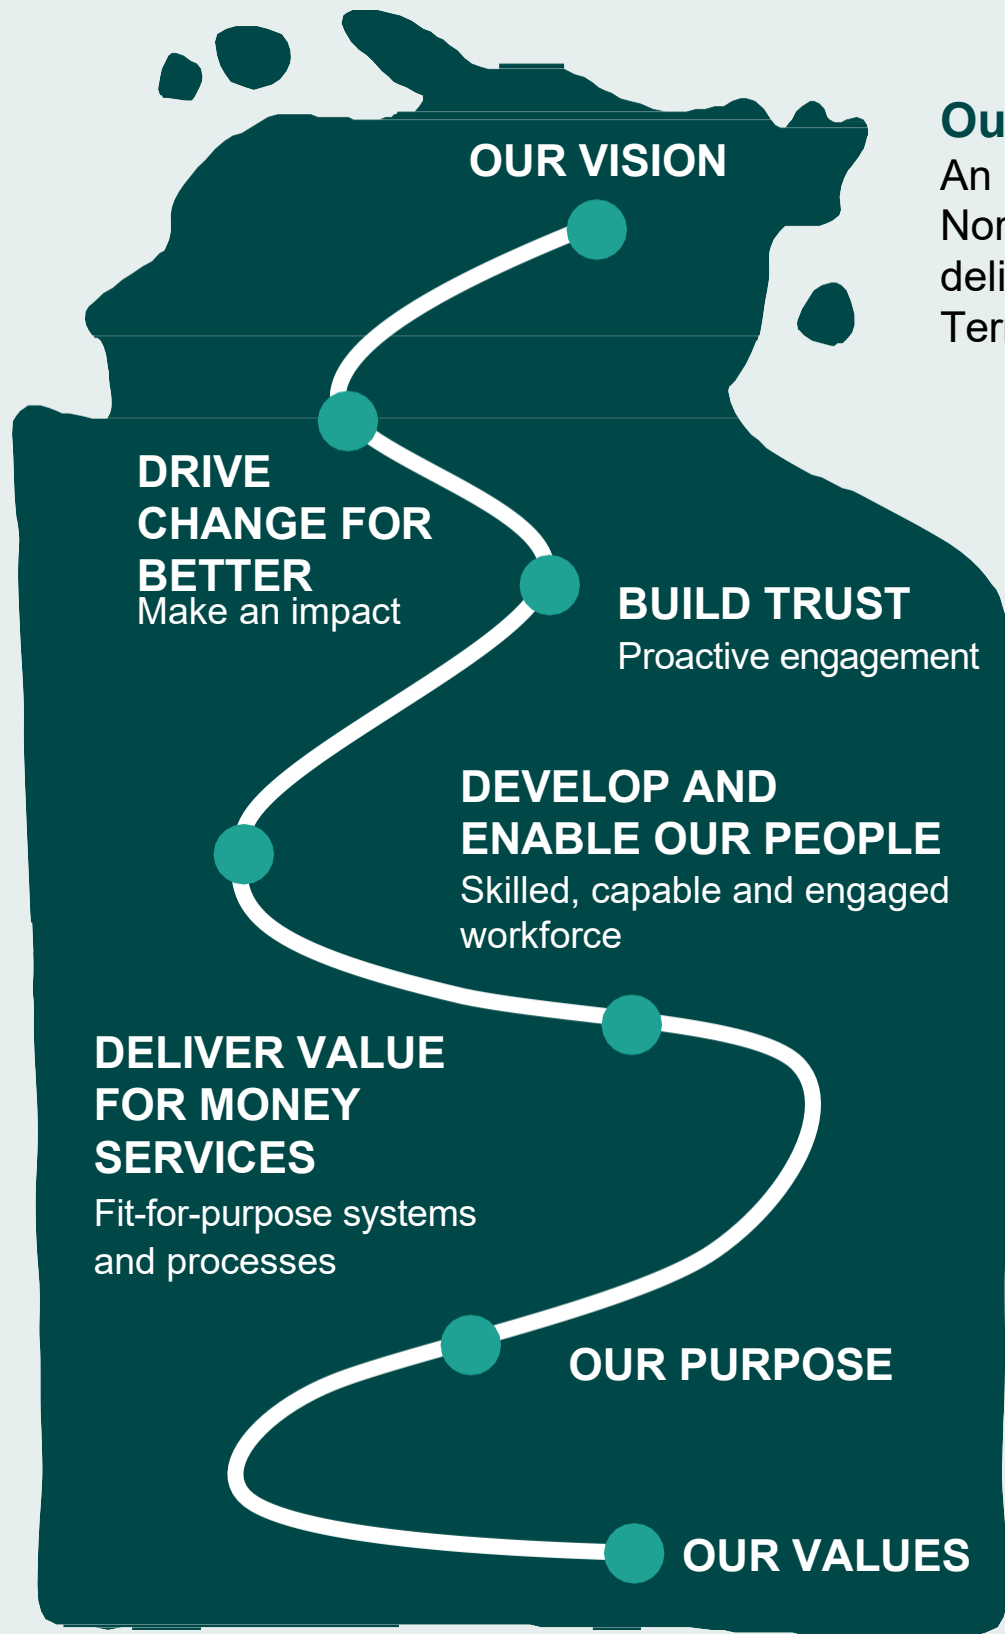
OUR VISION

Ou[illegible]
An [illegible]
Nor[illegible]
deli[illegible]
Ter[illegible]

DRIVE CHANGE FOR BETTER
Make an impact

BUILD TRUST
Proactive engagement

DEVELOP AND ENABLE OUR PEOPLE
Skilled, capable and engaged workforce

DELIVER VALUE FOR MONEY SERVICES
Fit-for-purpose systems and processes

OUR PURPOSE

OUR VALUES